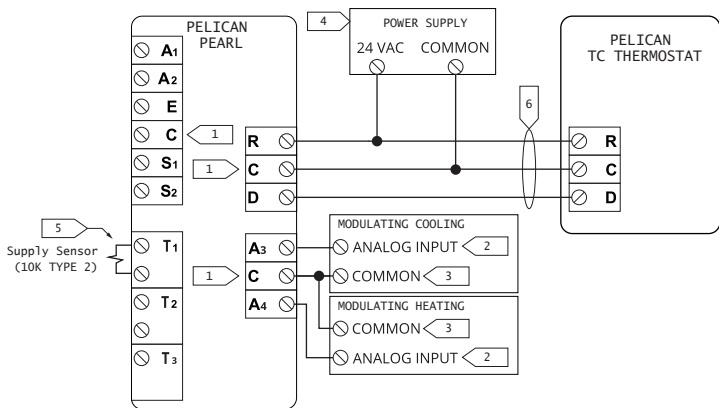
PELICAN PEARL

$A_1$
$A_2$
E
C
$S_1$
$S_2$
1
R
1
C
D

5
Supply Sensor (10K TYPE 2)

$T_1$
$T_2$
$T_3$

$A_3$
1
C
$A_4$

4
POWER SUPPLY
24 VAC
COMMON

6

PELICAN TC THERMOSTAT
R
C
D

MODULATING COOLING
ANALOG INPUT
2
COMMON
3

MODULATING HEATING
COMMON
3
ANALOG INPUT
2